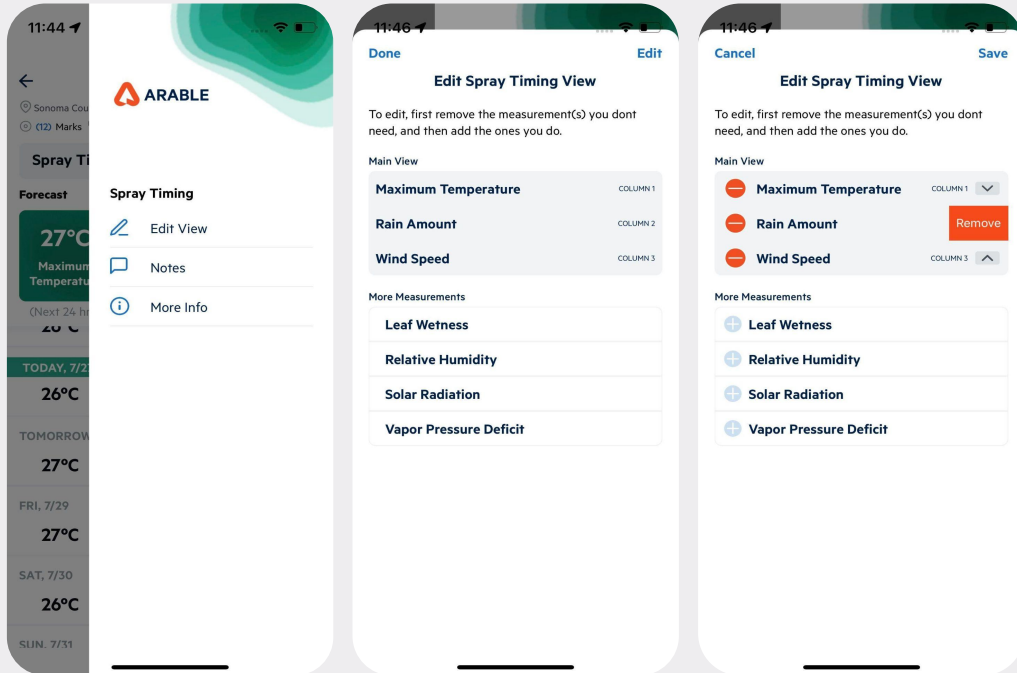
11:44

Sonoma Cou
(12) Marks

Spray Ti

Forecast

27°C
Maximum
Temperatu

(Next 24 hr

TODAY, 7/2
26°C

TOMORROW
27°C

FRI, 7/29
27°C

SAT, 7/30
26°C

SUN, 7/31

ARABLE

Spray Timing

Edit View

Notes

More Info

11:46

Done

Edit

Edit Spray Timing View

To edit, first remove the measurement(s) you dont need, and then add the ones you do.

Main View

| Maximum Temperature | COLUMN 1 |
|---|---|
| Rain Amount | COLUMN 2 |
| Wind Speed | COLUMN 3 |

More Measurements

Leaf Wetness

Relative Humidity

Solar Radiation

Vapor Pressure Deficit

11:46

Cancel

Save

Edit Spray Timing View

To edit, first remove the measurement(s) you dont need, and then add the ones you do.

Main View

Maximum Temperature COLUMN 1

Rain Amount Remove

Wind Speed COLUMN 3

More Measurements

Leaf Wetness

Relative Humidity

Solar Radiation

Vapor Pressure Deficit